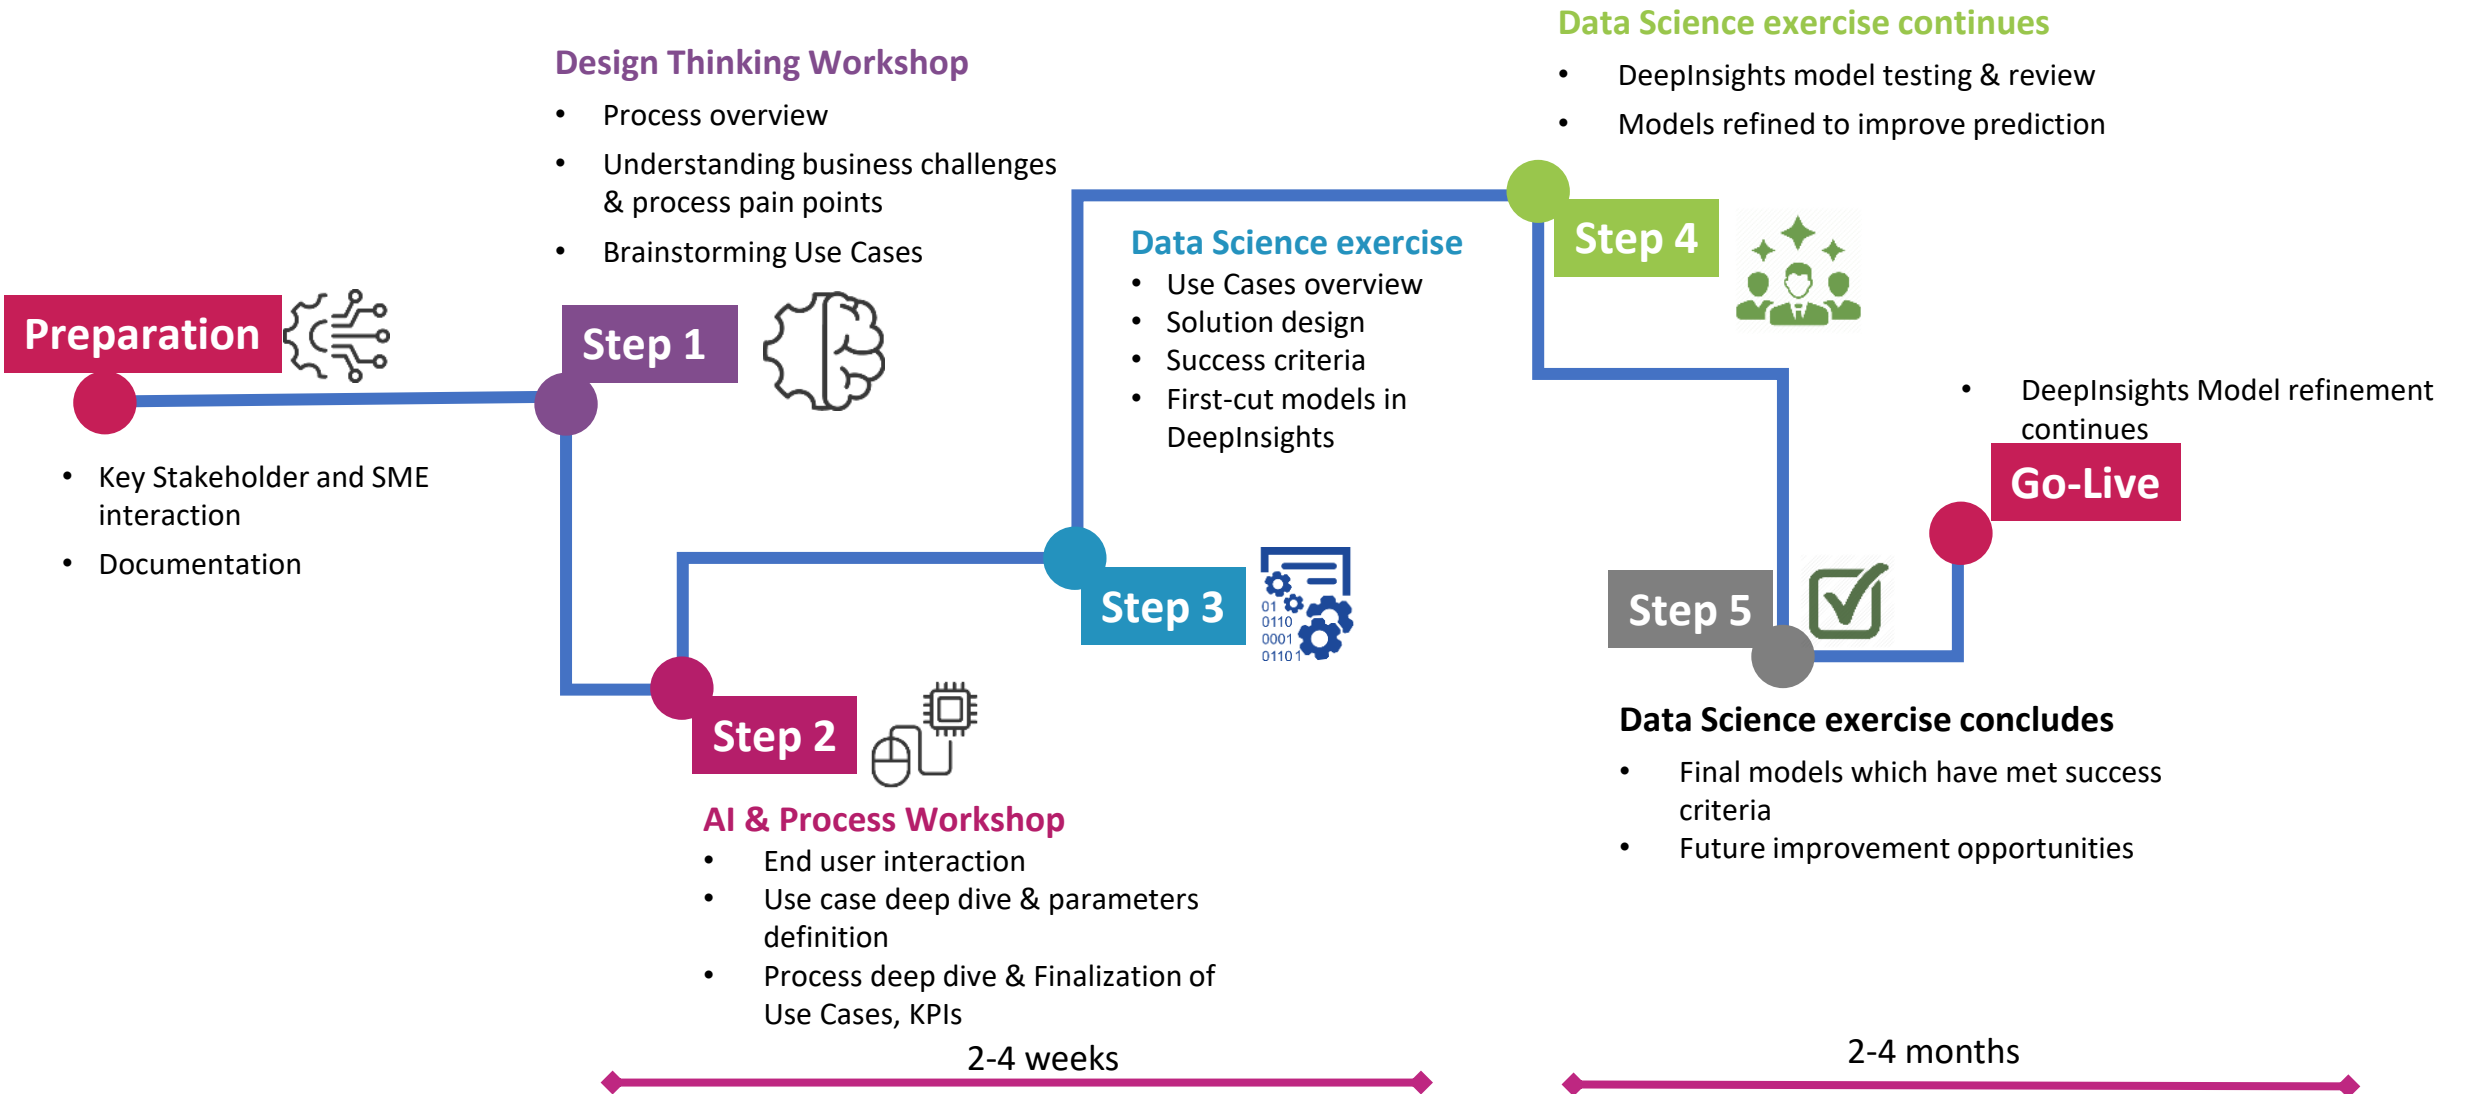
Data Science exercise continues

- DeepInsights model testing & review
- Models refined to improve prediction

Design Thinking Workshop

- Process overview
- Understanding business challenges & process pain points
- Brainstorming Use Cases

Preparation

Step 1

Data Science exercise

- Use Cases overview
- Solution design
- Success criteria
- First-cut models in DeepInsights

Step 4

- DeepInsights Model refinement continues

Go-Live

- Key Stakeholder and SME interaction
- Documentation

Step 3

01
0110
0001
0110 1

Step 5

Step 2

Data Science exercise concludes

- Final models which have met success criteria
- Future improvement opportunities

AI & Process Workshop

- End user interaction
- Use case deep dive & parameters definition
- Process deep dive & Finalization of Use Cases, KPIs

2-4 weeks

2-4 months